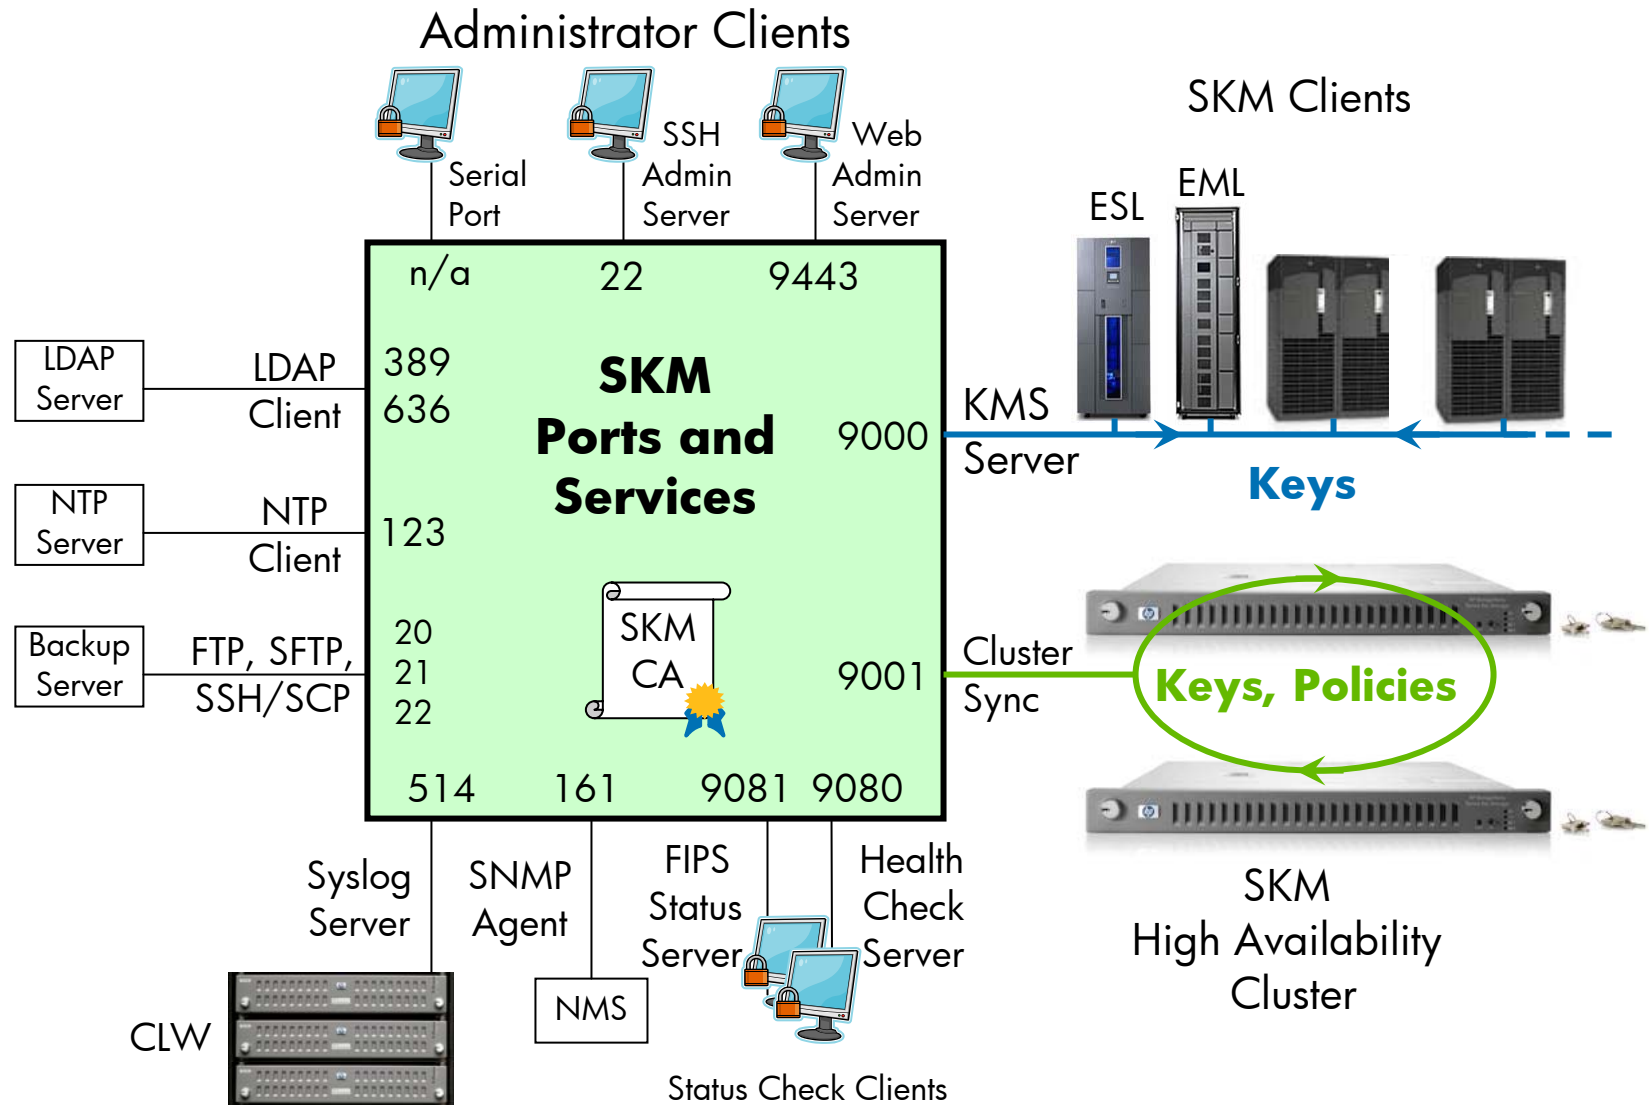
Administrator Clients

Serial Port

SSH Admin Server

Web Admin Server

SKM Clients

ESL

EML

n/a

22

9443

LDAP Server

LDAP Client

389
636

SKM Ports and Services

9000

KMS Server

Keys

NTP Server

NTP Client

123

Backup Server

FTP, SFTP, SSH/SCP

20
21
22

SKM CA

9001

Cluster Sync

Keys, Policies

514

161

9081

9080

Syslog Server

SNMP Agent

FIPS Status Server

Health Check Server

SKM High Availability Cluster

CLW

NMS

Status Check Clients